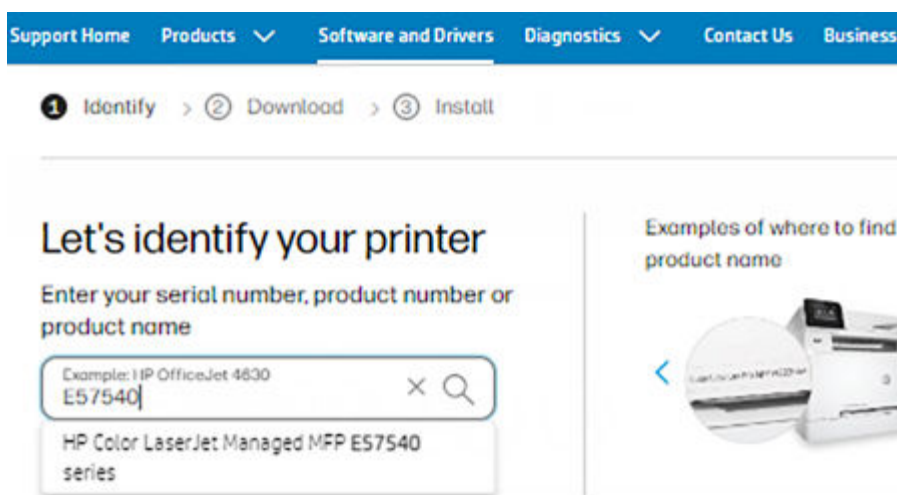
Support Home Products Software and Drivers Diagnostics Contact Us Business

1 Identify > 2 Download > 3 Install

Let's identify your printer

Enter your serial number, product number or product name

Example: HP OfficeJet 4630
E57540

HP Color LaserJet Managed MFP E57540 series

Examples of where to find product name

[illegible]